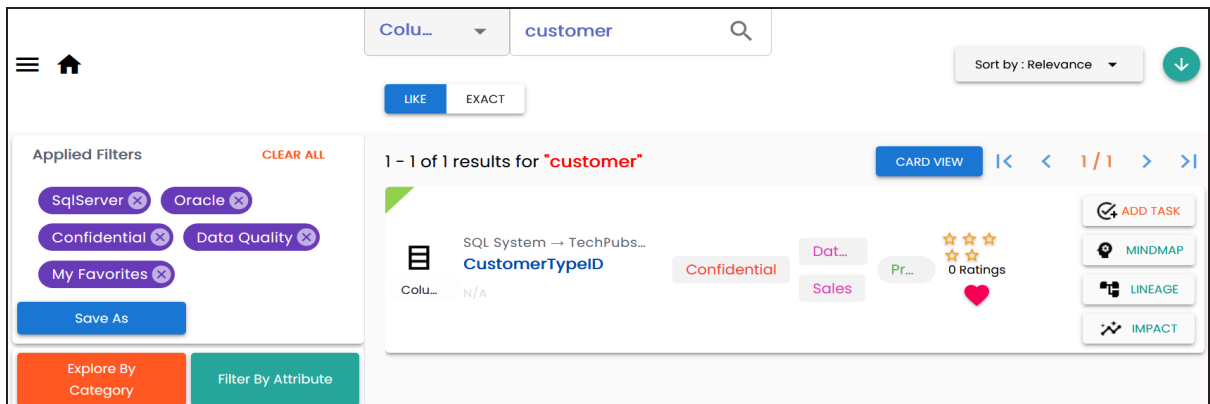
Colu...

customer

Sort by : Relevance

LIKE EXACT

Applied Filters CLEAR ALL

SqlServer Oracle Confidential Data Quality My Favorites

Save As

Explore By Category

Filter By Attribute

1 - 1 of 1 results for "customer"

CARD VIEW

1 / 1

Colu...

SQL System → TechPubs...

CustomerTypeID

N/A

Confidential

Dat...

Sales

Pr...

0 Ratings

ADD TASK

MINDMAP

LINEAGE

IMPACT